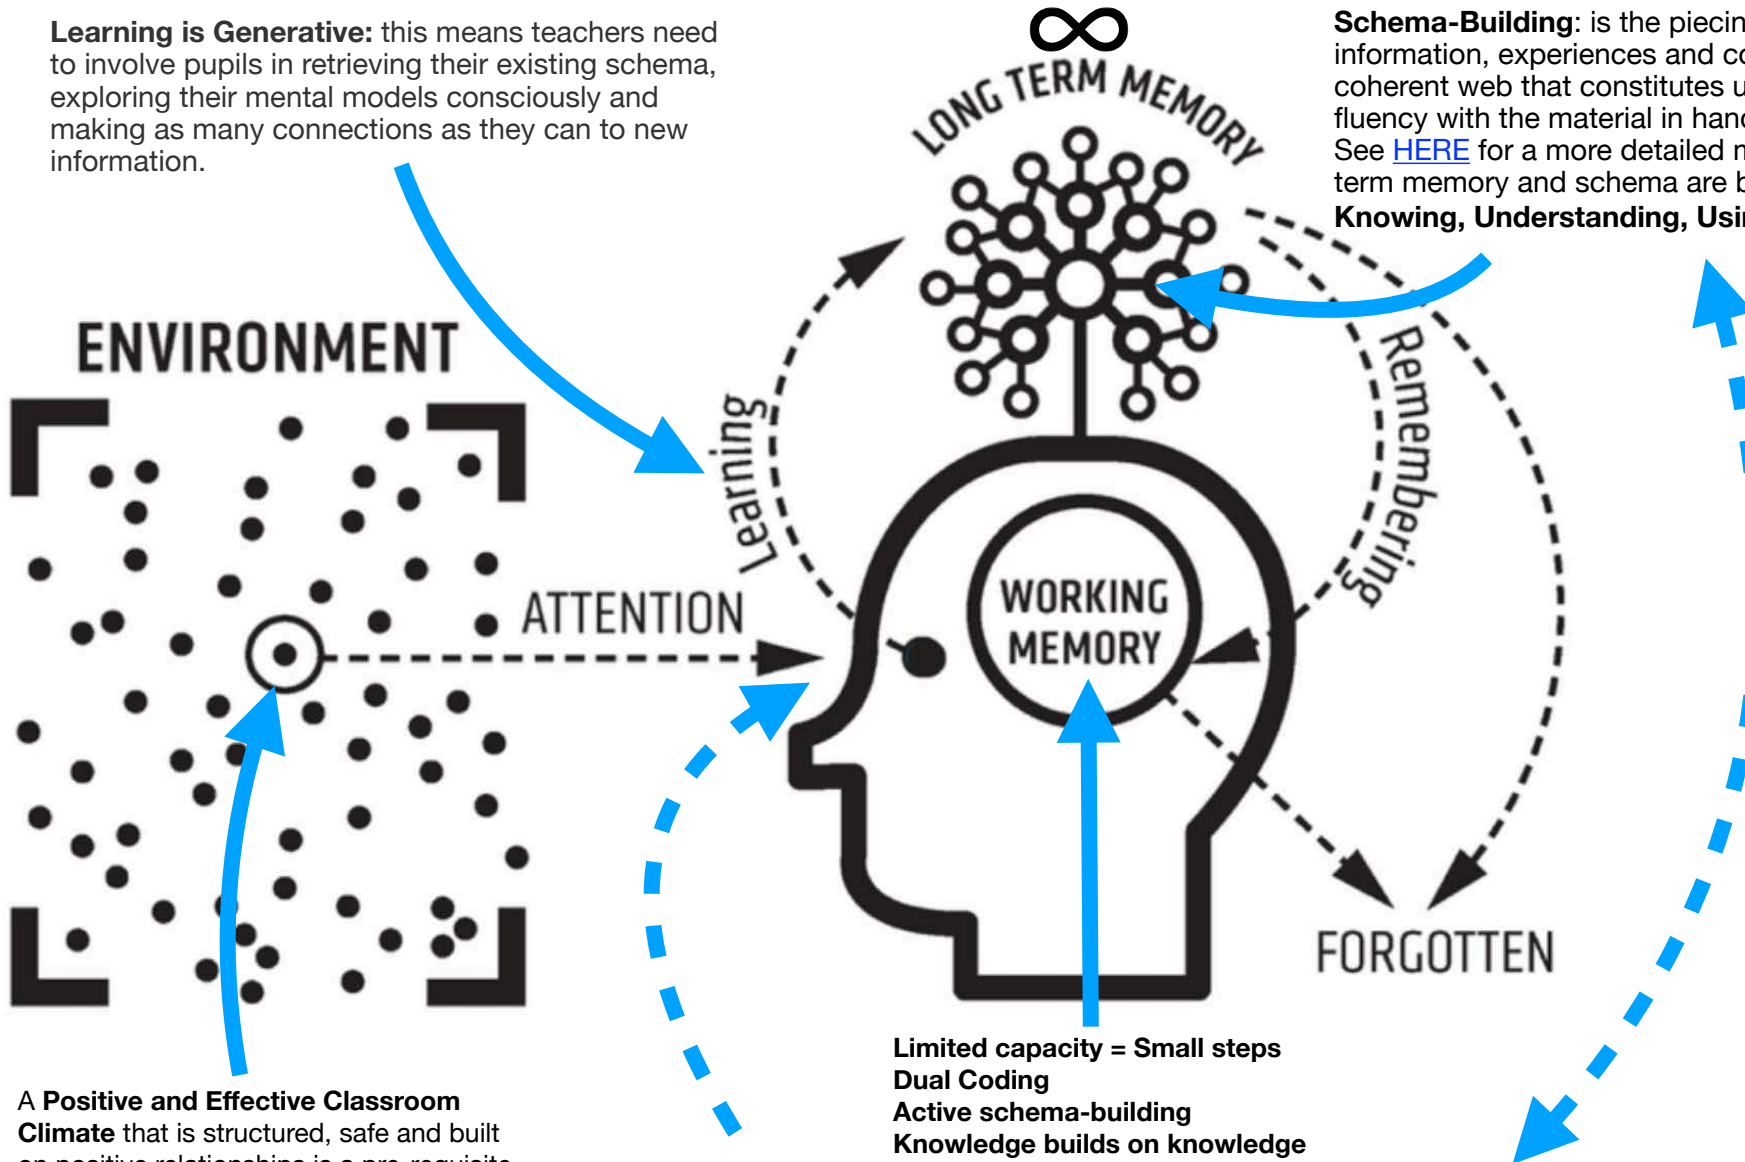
**Learning is Generative:** this means teachers need to involve pupils in retrieving their existing schema, exploring their mental models consciously and making as many connections as they can to new information.

$\infty$

LONG TERM MEMORY

**Schema-Building**: is the piecin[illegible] information, experiences and co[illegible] coherent web that constitutes u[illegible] fluency with the material in han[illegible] See HERE for a more detailed n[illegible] term memory and schema are b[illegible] **Knowing, Understanding, Usi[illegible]**

ENVIRONMENT

Learning

Remembering

ATTENTION

WORKING MEMORY

FORGOTTEN

A **Positive and Effective Classroom Climate** that is structured, safe and built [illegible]

**Limited capacity = Small steps**
**Dual Coding**
**Active schema-building**
**Knowledge builds on knowledge**